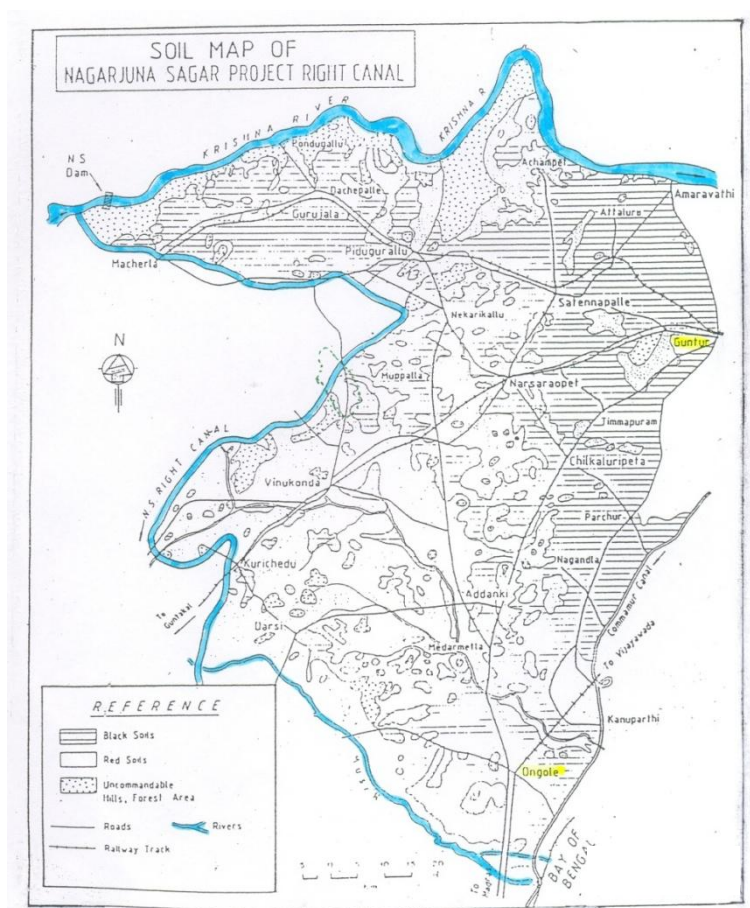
SOIL MAP OF
NAGARJUNA SAGAR PROJECT RIGHT CANAL

KRISHNA RIVER
KRISHNA R
N S Dam
Pondugallu
Dachepalle
Achampet
Amaravathi
Gurujala
Attalure
Macherla
Piduguralla
Nekarikallu
Satennapalle
Guntur
N
Muppalla
Narsaraopet
Timmapuram
N.S. RIGHT CANAL
Vinukonda
Chilkaluripeta
Parchur
Nagandla
Kurichedu
To Guntakal
Addanki
Darsi
Commamur Canal
To Vijayawada
Medarmetta
Kanuparthi
Ongole
To Madras
BAY OF BENGAL

REFERENCE
Black Soils
Red Soils
Uncommandable Hills, Forest Area
Roads
Rivers
Railway Track